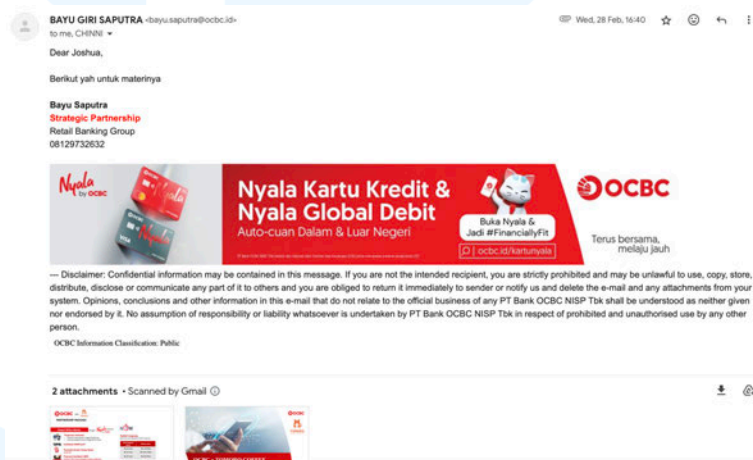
BAYU GIRI SAPUTRA <bayu.saputra@ocbc.id>
to me, CHINNI

Wed, 28 Feb, 16:40

Dear Joshua,

Berikut yah untuk materinya

Bayu Saputra
Strategic Partnership
Retail Banking Group
08129732632

Nyala by OCBC

Nyala Kartu Kredit &
Nyala Global Debit
Auto-cuan Dalam & Luar Negeri

Buka Nyala &
Jadi #FinanciallyFit

ocbc.id/kartunyala

OCBC

Terus bersama,
melaju jauh

--- Disclaimer: Confidential information may be contained in this message. If you are not the intended recipient, you are strictly prohibited and may be unlawful to use, copy, store, distribute, disclose or communicate any part of it to others and you are obliged to return it immediately to sender or notify us and delete the e-mail and any attachments from your system. Opinions, conclusions and other information in this e-mail that do not relate to the official business of any PT Bank OCBC NISP Tbk shall be understood as neither given nor endorsed by it. No assumption of responsibility or liability whatsoever is undertaken by PT Bank OCBC NISP Tbk in respect of prohibited and unauthorised use by any other person.

OCBC Information Classification: Public

2 attachments • Scanned by Gmail

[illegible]